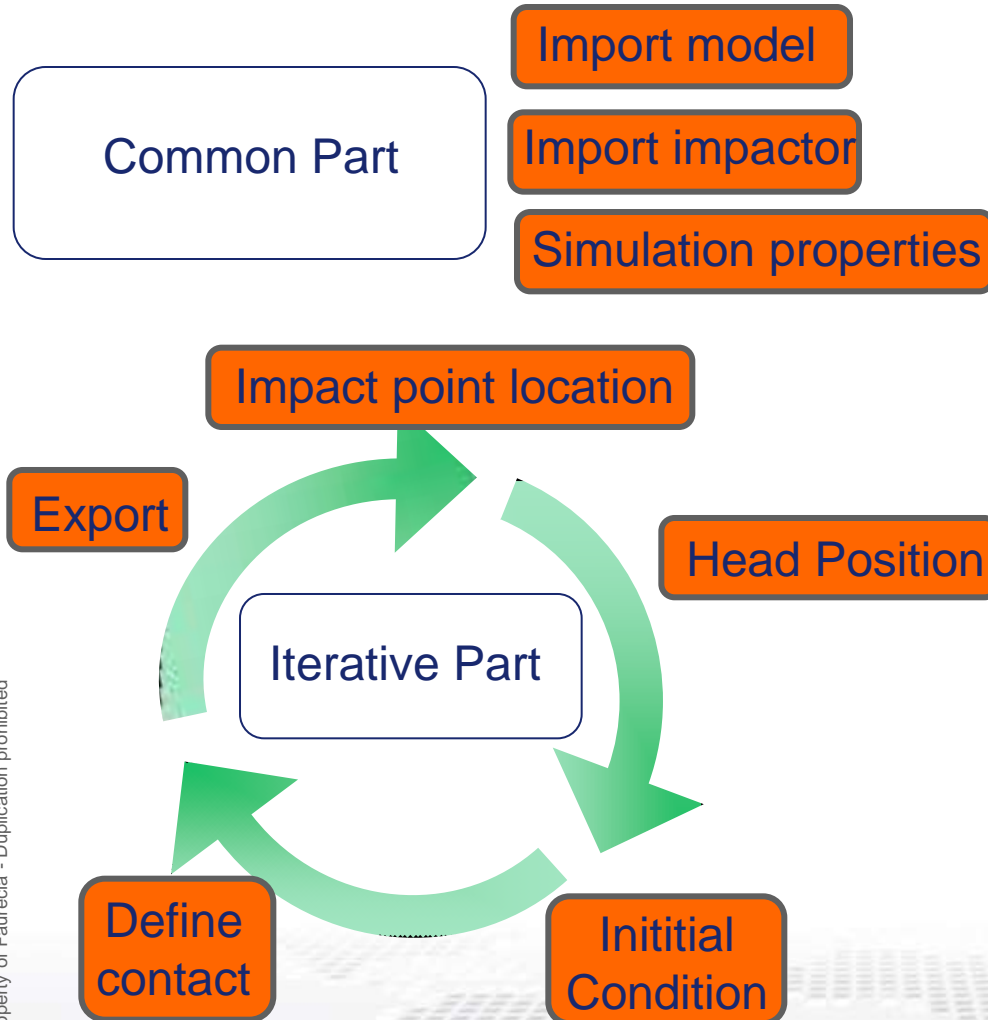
Common Part

Import model

Import impactor

Simulation properties

Impact point location

Export

Head Position

Iterative Part

Define contact

Inititial Condition

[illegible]perty of Faurecia - Duplication prohibited